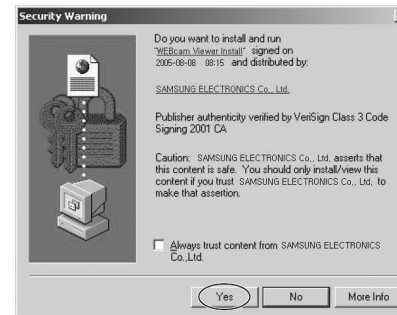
Security Warning

Do you want to install and run "WEBcam Viewer Install" signed on 2005-08-08 08:15 and distributed by:

SAMSUNG ELECTRONICS Co., Ltd.

Publisher authenticity verified by VeriSign Class 3 Code Signing 2001 CA

Caution: SAMSUNG ELECTRONICS Co., Ltd. asserts that this content is safe. You should only install/view this content if you trust SAMSUNG ELECTRONICS Co., Ltd. to make that assertion.

Always trust content from SAMSUNG ELECTRONICS Co.,Ltd.

Yes No More Info